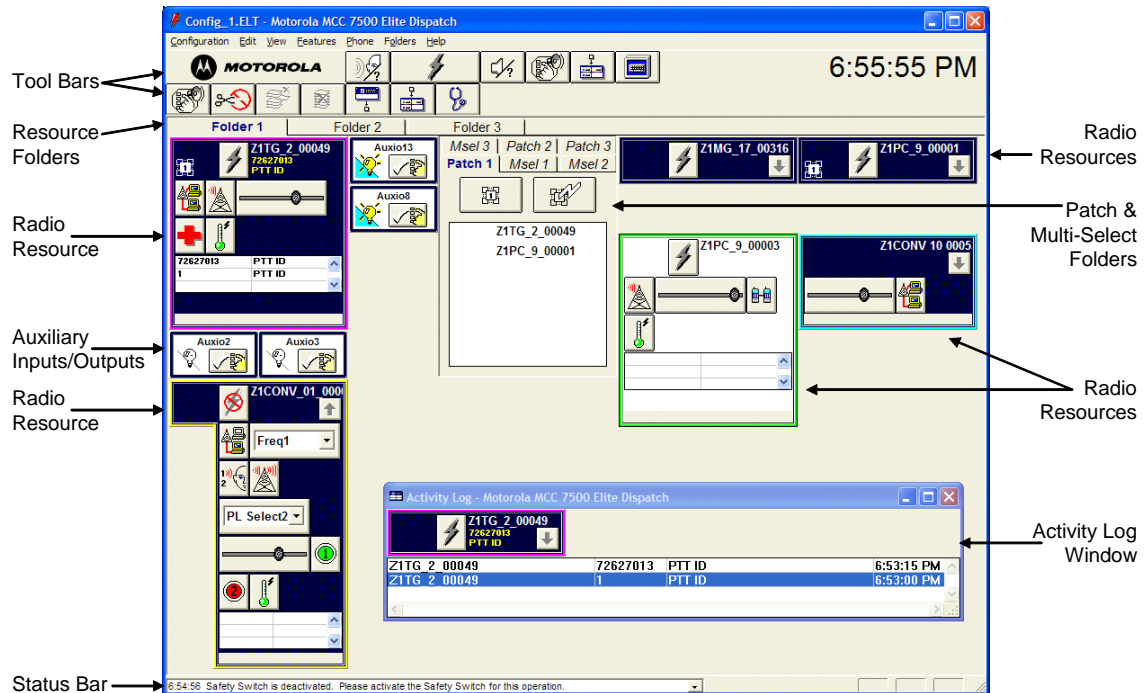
Config_1.ELT - Motorola MCC 7500 Elite Dispatch

Configuration Edit View Features Phone Folders Help

MOTOROLA

6:55:55 PM

Tool Bars

Resource Folders

Folder 1 Folder 2 Folder 3

Radio Resources

Z1TG_2_00049
72627013
PTT ID

Auxio13

Auxio8

Msel 3 | Patch 2 | Patch 3
Patch 1 | Msel 1 | Msel 2

Z1MG_17_00316

Z1PC_9_00001

Radio Resource

| 72627013 | PTT ID |
|---|---|
| 1 | PTT ID |

Patch & Multi-Select Folders

Z1TG_2_00049
Z1PC_9_00001

Z1PC_9_00003

Z1CONV 10 0005

Auxiliary Inputs/Outputs

Auxio2

Auxio3

Radio Resource

Z1CONV_01_000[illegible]

Freq1

PL Select2

Radio Resources

Activity Log - Motorola MCC 7500 Elite Dispatch

Z1TG_2_00049
72627013
PTT ID

| Z1TG_2_00049 | 72627013 | PTT ID | 6:53:15 PM |
|---|---|---|---|
| Z1TG_2_00049 | 1 | PTT ID | 6:53:00 PM |

Activity Log Window

Status Bar

6:54:56 Safety Switch is deactivated. Please activate the Safety Switch for this operation.